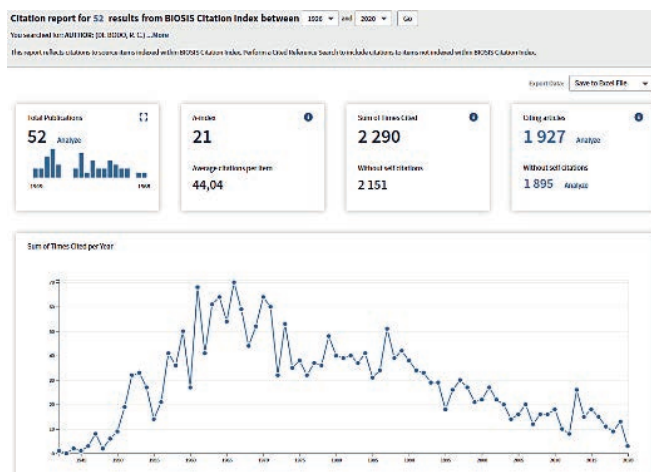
Citation report for 52 results from BIOSIS Citation Index between 1926 and 2020 Go

You searched for: AUTHOR: (DI BODO, R. C.) ...More

This report reflects citations to source items indexed within BIOSIS Citation Index. Perform a Cited Reference Search to include citations to items not indexed within BIOSIS Citation Index.

Export Data: Save to Excel File

Total Publications
52 Analyze
1926 1968

h-index
21
Average citations per item
44,04

Sum of Times Cited
2 290
Without self citations
2 151

Citing articles
1 927 Analyze
Without self citations
1 895 Analyze

Sum of Times Cited per Year